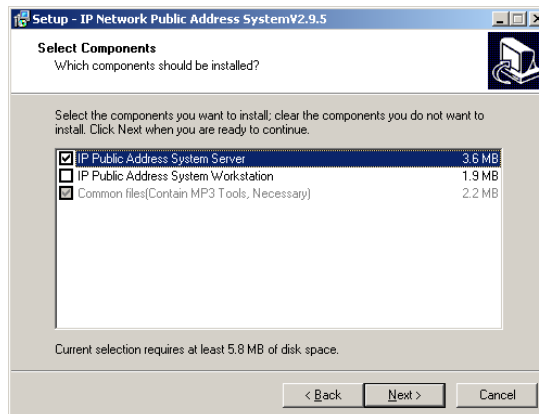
Setup - IP Network Public Address SystemV2.9.5

Select Components
Which components should be installed?

Select the components you want to install; clear the components you do not want to install. Click Next when you are ready to continue.

| | | |
|---|---|---|
| ☑ | IP Public Address System Server | 3.6 MB |
| ☐ | IP Public Address System Workstation | 1.9 MB |
| ☑ | Common files(Contain MP3 Tools, Necessary) | 2.2 MB |

Current selection requires at least 5.8 MB of disk space.

< Back   Next >   Cancel